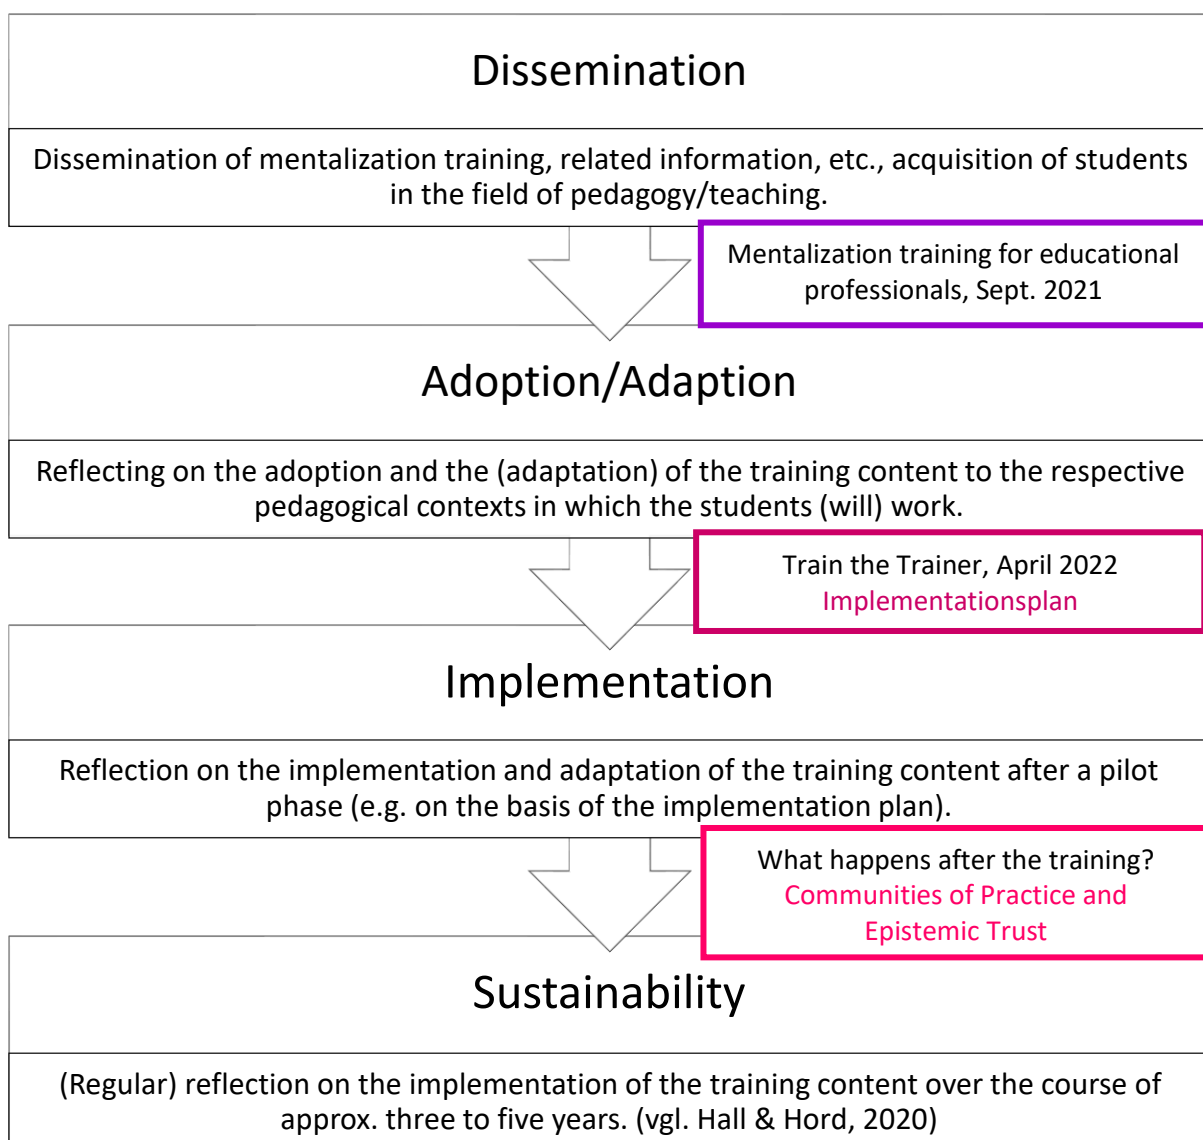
Dissemination

Dissemination of mentalization training, related information, etc., acquisition of students in the field of pedagogy/teaching.

Mentalization training for educational professionals, Sept. 2021

Adoption/Adaption

Reflecting on the adoption and the (adaptation) of the training content to the respective pedagogical contexts in which the students (will) work.

Train the Trainer, April 2022
Implementationsplan

Implementation

Reflection on the implementation and adaptation of the training content after a pilot phase (e.g. on the basis of the implementation plan).

What happens after the training?
Communities of Practice and Epistemic Trust

Sustainability

(Regular) reflection on the implementation of the training content over the course of approx. three to five years. (vgl. Hall & Hord, 2020)